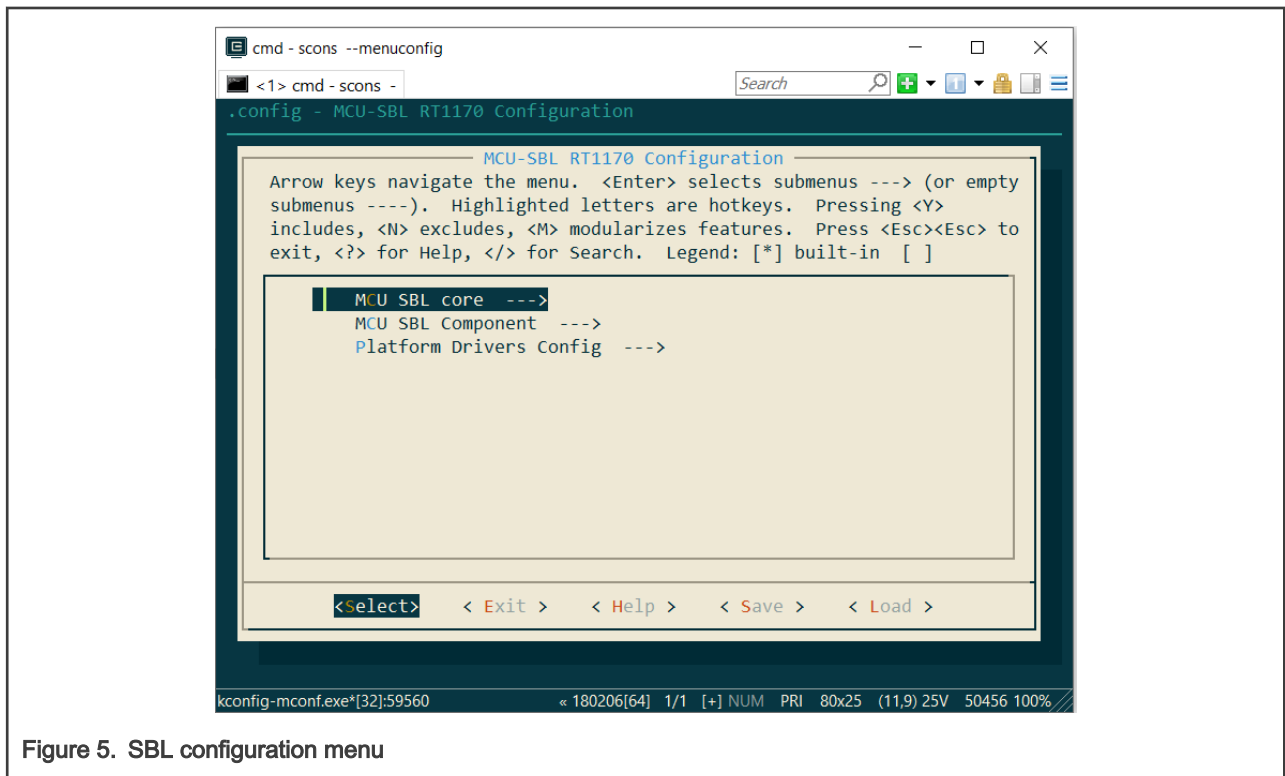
cmd - scons --menuconfig

<1> cmd - scons -

Search

.config - MCU-SBL RT1170 Configuration

MCU-SBL RT1170 Configuration

Arrow keys navigate the menu. <Enter> selects submenus ---> (or empty submenus ----). Highlighted letters are hotkeys. Pressing <Y> includes, <N> excludes, <M> modularizes features. Press <Esc><Esc> to exit, <?> for Help, </> for Search. Legend: [*] built-in [ ]

MCU SBL core --->
MCU SBL Component --->
Platform Drivers Config --->

<Select> < Exit > < Help > < Save > < Load >

kconfig-mconf.exe*[32]:59560 « 180206[64] 1/1 [+] NUM PRI 80x25 (11,9) 25V 50456 100%

Figure 5. SBL configuration menu